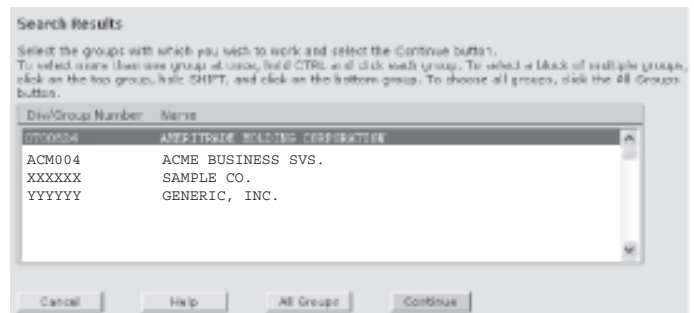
Search Results

Select the groups with which you wish to work and select the Continue button.
To select more than one group at once, hold CTRL and click each group. To select a block of multiple groups, click on the top group, hold SHIFT, and click on the bottom group. To choose all groups, click the All Groups button.

| Div/Group Number | Name |
|---|---|
| 0T00504 | AMERITRADE HOLDING CORPORATION |
| ACM004 | ACME BUSINESS SVS. |
| XXXXXX | SAMPLE CO. |
| YYYYYY | GENERIC, INC. |

Cancel Help All Groups Continue